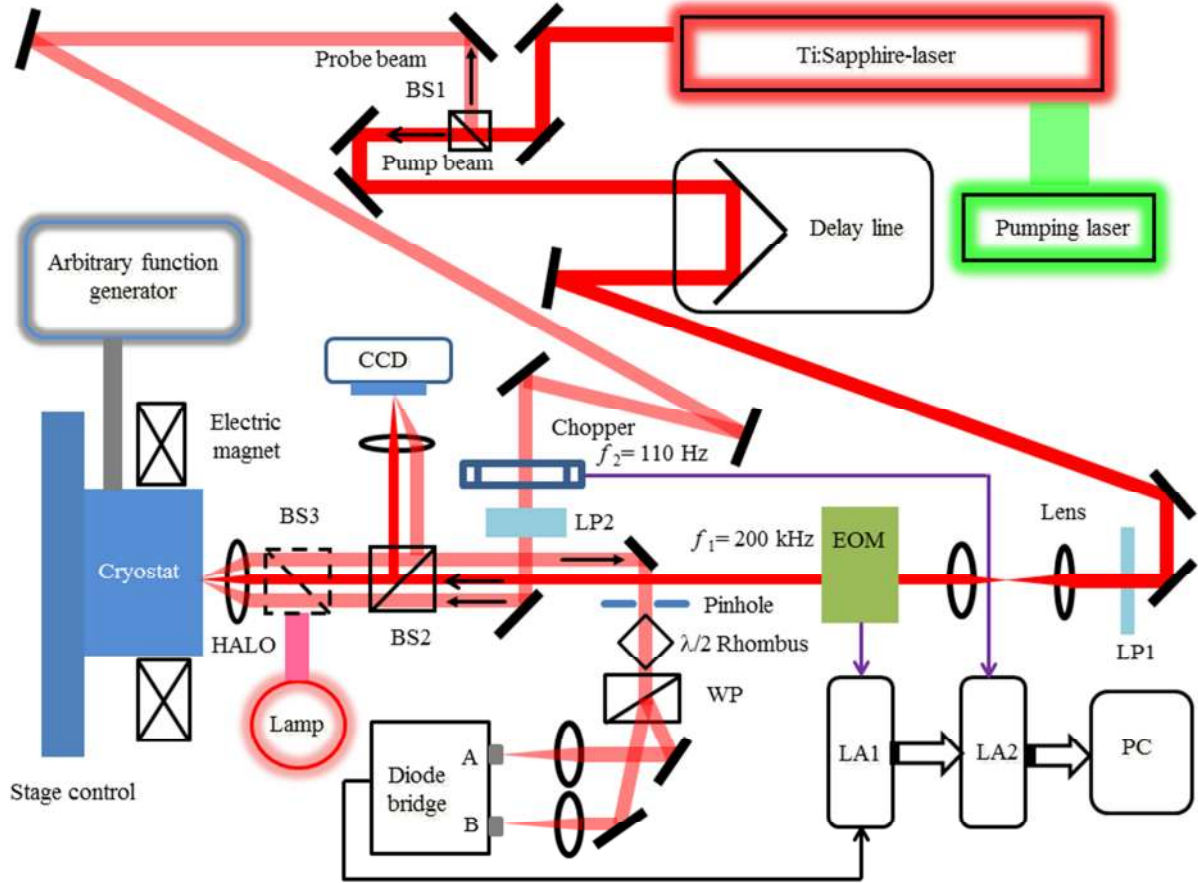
Probe beam
Ti:Sapphire-laser
BS1
Pump beam
Delay line
Pumping laser
Arbitrary function generator
CCD
Electric magnet
Chopper
$f_2$= 110 Hz
BS3
LP2
$f_1$= 200 kHz
EOM
Lens
Cryostat
HALO
BS2
Pinhole
$\lambda/2$ Rhombus
LP1
WP
Lamp
Diode bridge
A
B
LA1
LA2
PC
Stage control